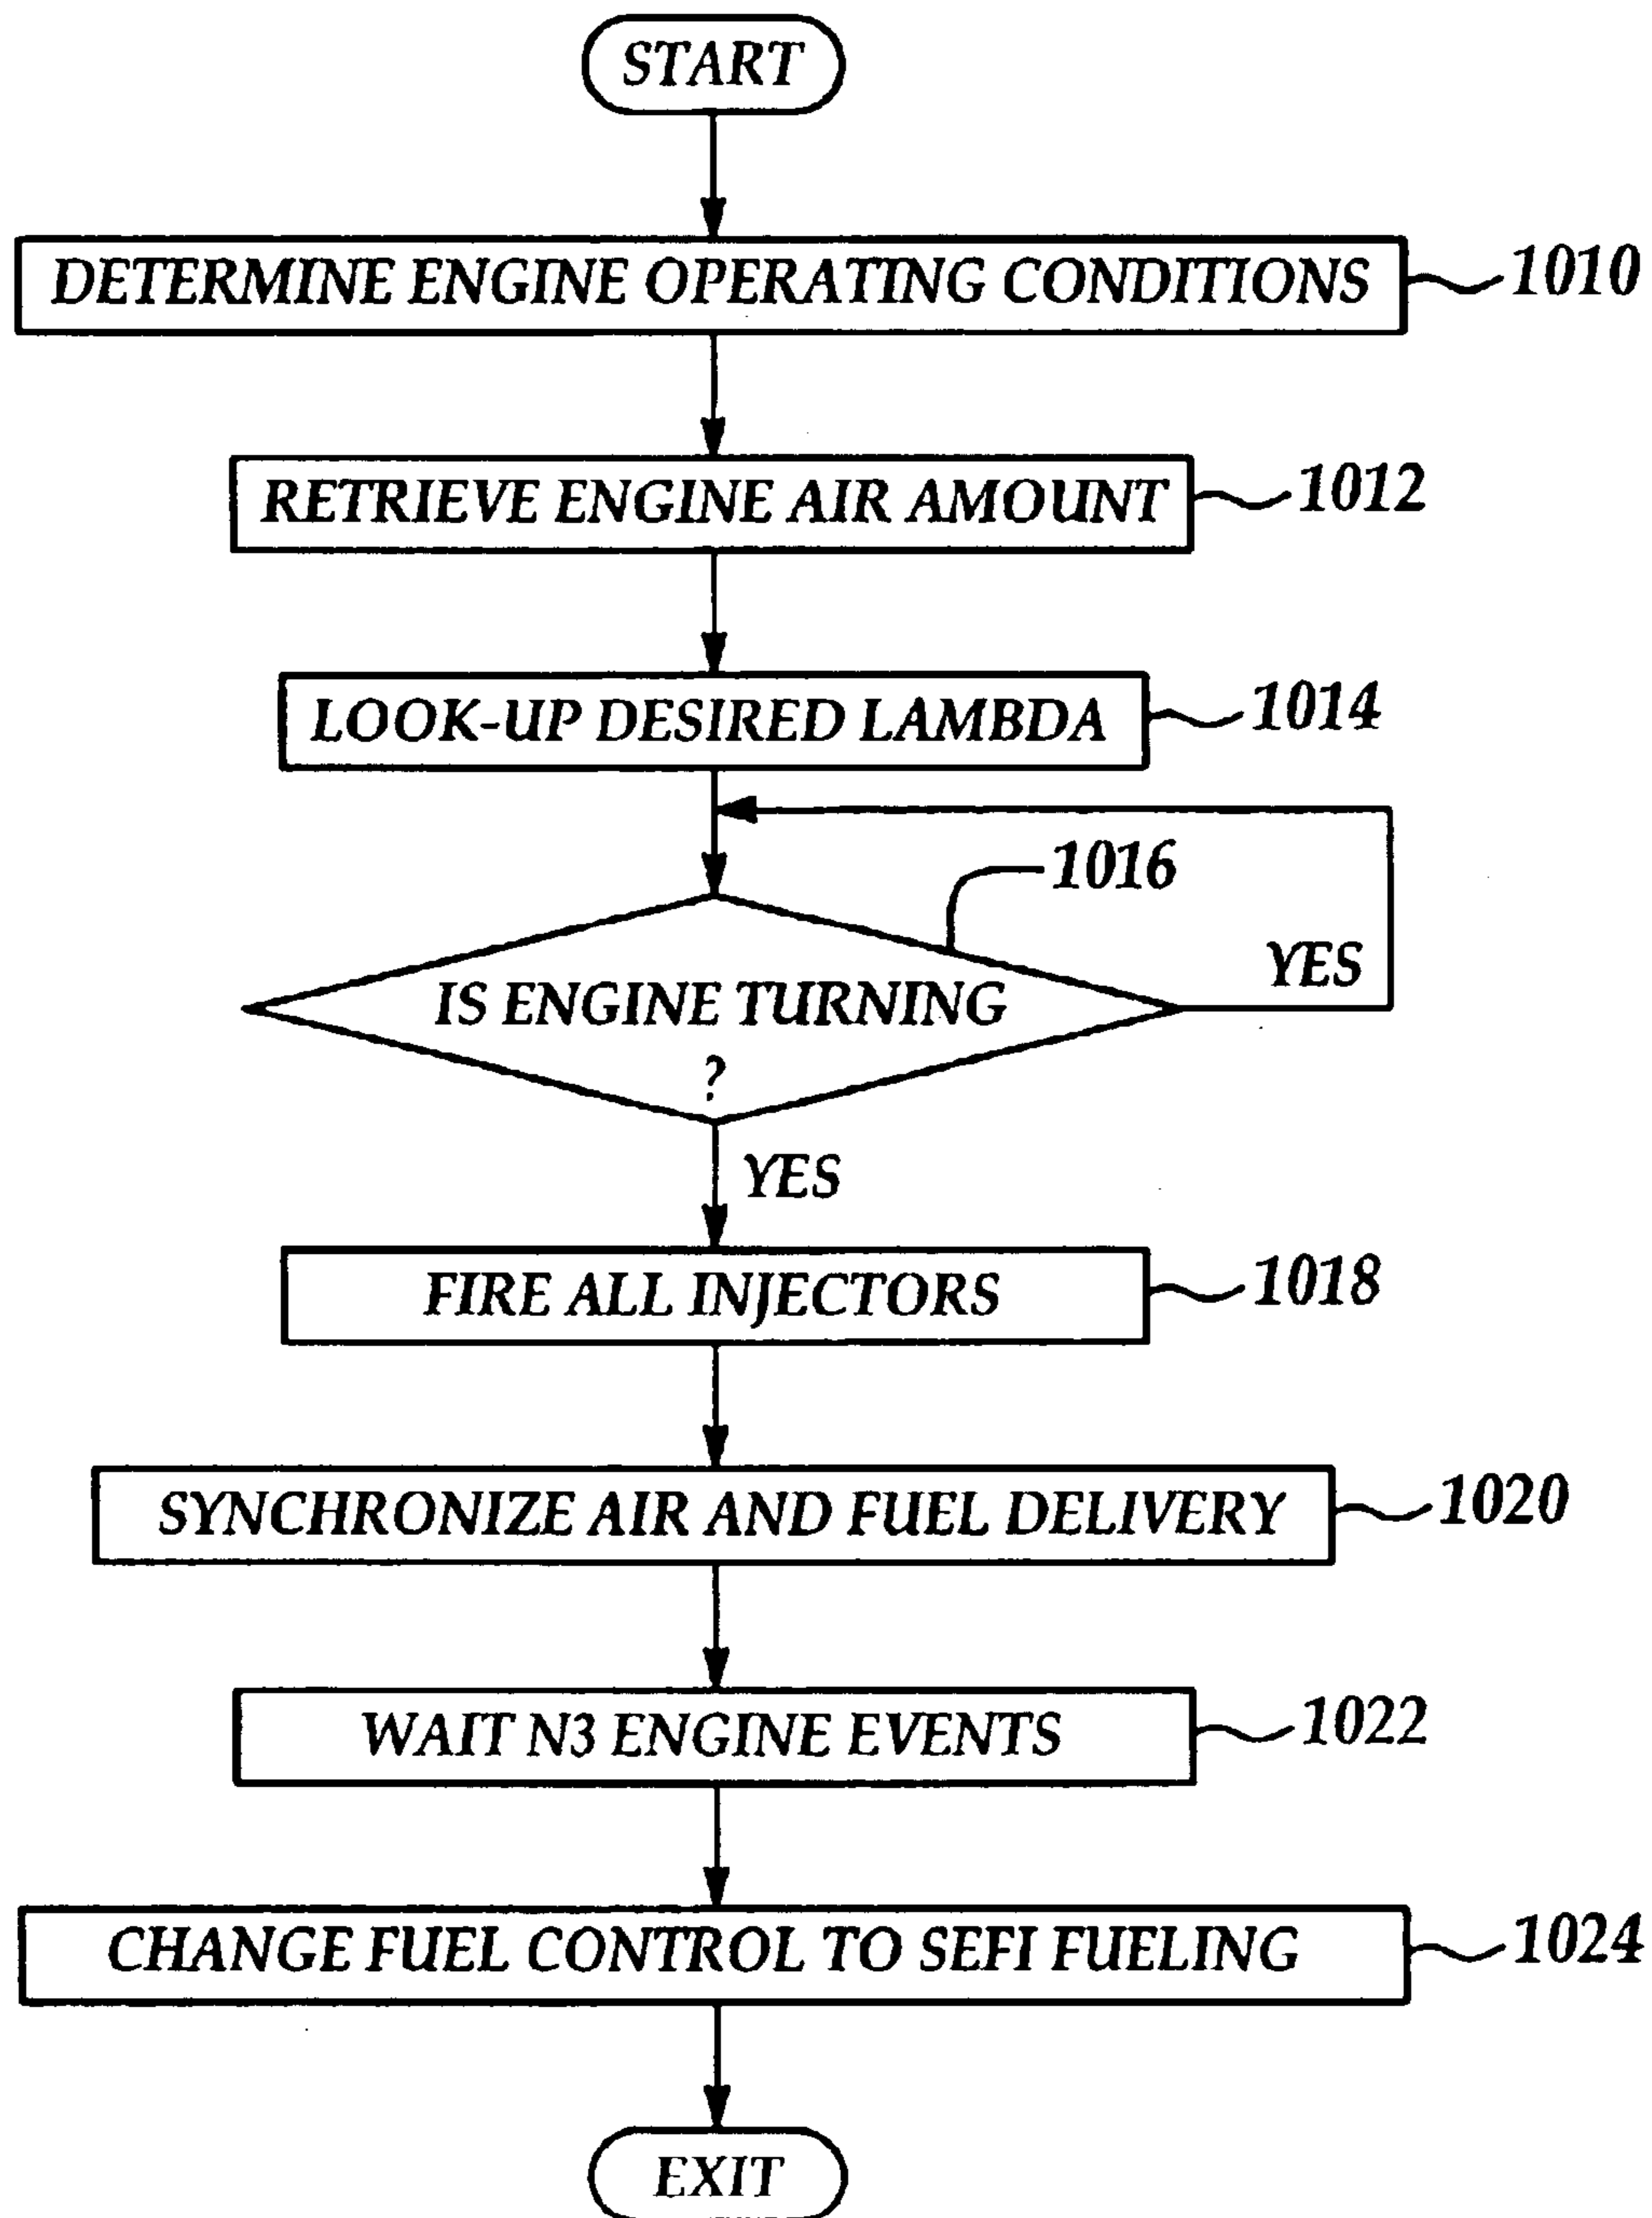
START

DETERMINE ENGINE OPERATING CONDITIONS 1010

RETRIEVE ENGINE AIR AMOUNT 1012

LOOK-UP DESIRED LAMBDA 1014

1016

IS ENGINE TURNING ?

YES

YES

FIRE ALL INJECTORS 1018

SYNCHRONIZE AIR AND FUEL DELIVERY 1020

WAIT N3 ENGINE EVENTS 1022

CHANGE FUEL CONTROL TO SEFI FUELING 1024

EXIT